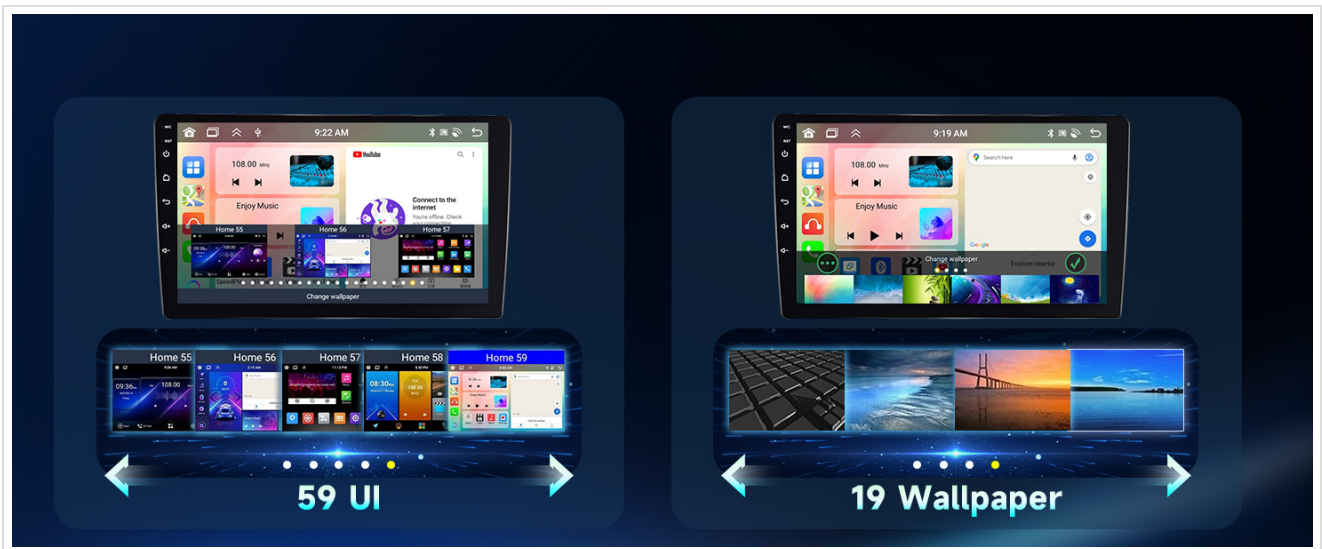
9:22 AM
108.00 MHz
YouTube
Enjoy Music
Connect to the internet
You're offline. Check your connection.
Home 55
Home 56
Home 57
Change wallpaper

9:19 AM
108.00 MHz
Search here
Enjoy Music
Change wallpaper
Explore nearby

Home 55
Home 56
Home 57
Home 58
Home 59
09:36
108.00
08:30

59 UI

19 Wallpaper